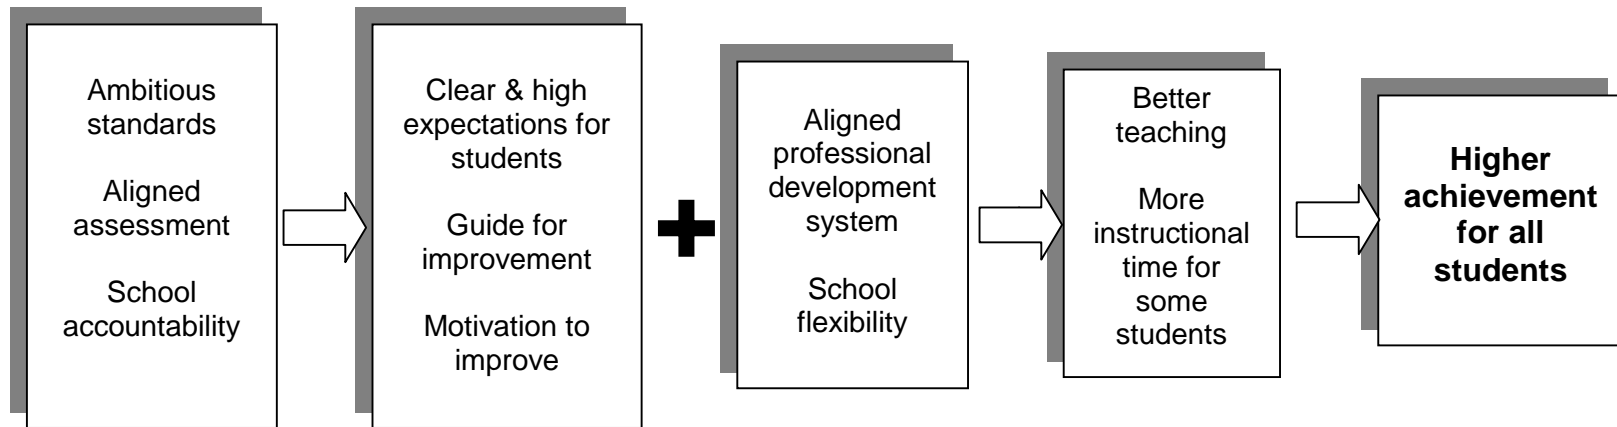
Ambitious standards

Aligned assessment

School accountability

Clear & high expectations for students

Guide for improvement

Motivation to improve

Aligned professional development system

School flexibility

Better teaching

More instructional time for some students

**Higher achievement for all students**